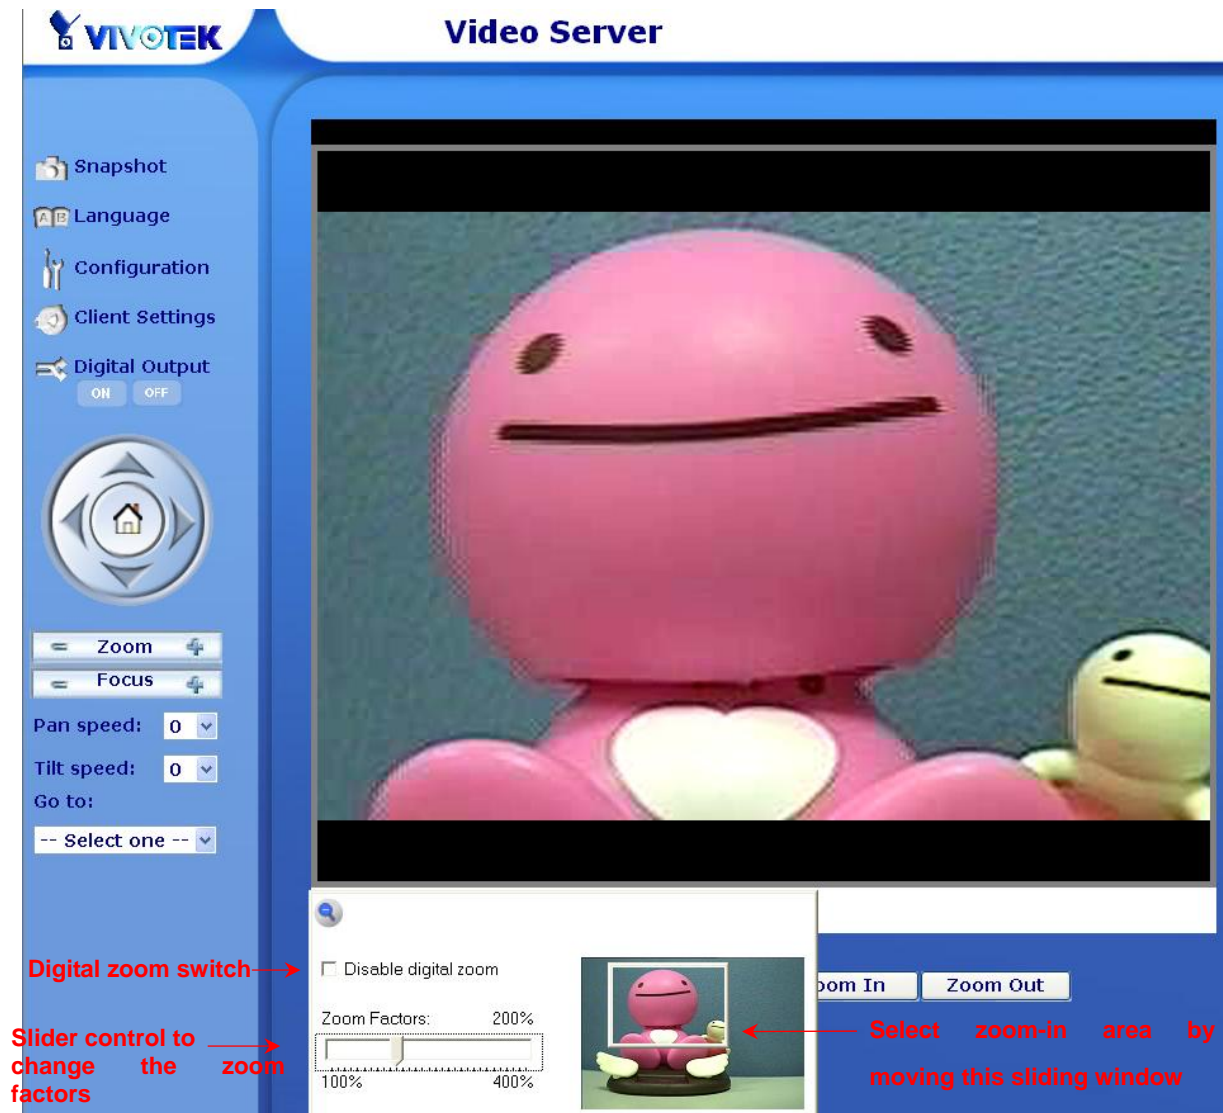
VIVOTEK

Video Server

Snapshot

Language

Configuration

Client Settings

Digital Output

ON OFF

Zoom

Focus

Pan speed: 0

Tilt speed: 0

Go to:

-- Select one --

Digital zoom switch

Disable digital zoom

Zoom Factors: 200%

100% 400%

Slider control to change the zoom factors

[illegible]om In

Zoom Out

Select zoom-in area by moving this sliding window